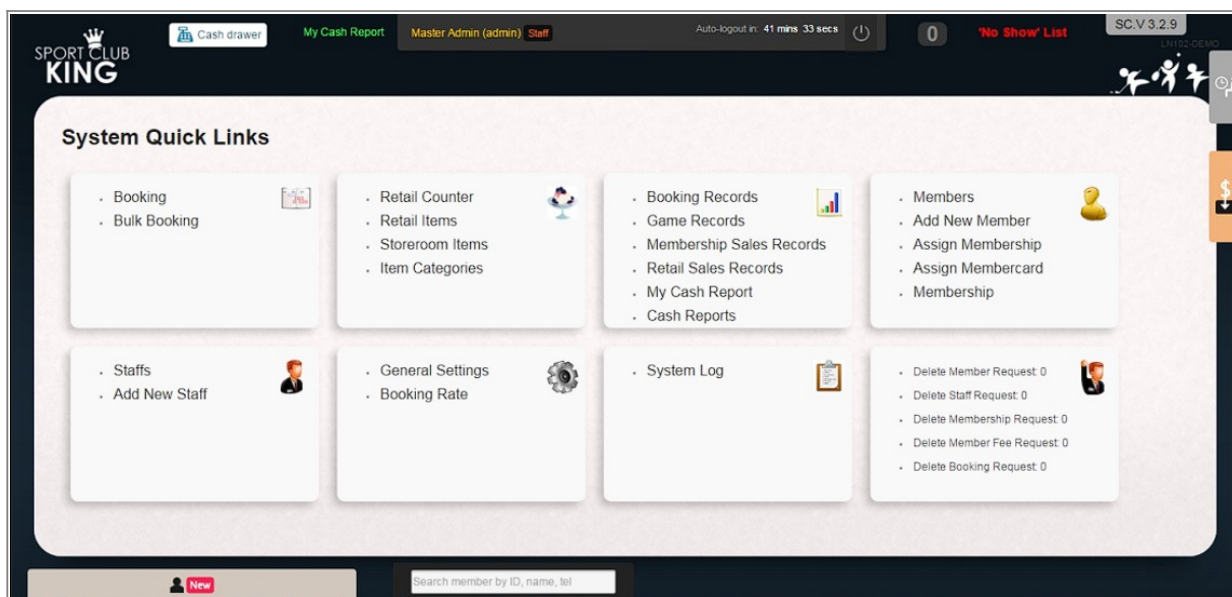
SPORT CLUB KING

Cash drawer

My Cash Report

Master Admin (admin) Staff

Auto-logout in: 41 mins 33 secs

0

'No Show' List

SC.V 3.2.9

LN102-DEMO

System Quick Links

- Booking
- Bulk Booking

- Retail Counter
- Retail Items
- Storeroom Items
- Item Categories

- Booking Records
- Game Records
- Membership Sales Records
- Retail Sales Records
- My Cash Report
- Cash Reports

- Members
- Add New Member
- Assign Membership
- Assign Membercard
- Membership

- Staffs
- Add New Staff

- General Settings
- Booking Rate

- System Log

- Delete Member Request: 0
- Delete Staff Request: 0
- Delete Membership Request: 0
- Delete Member Fee Request: 0
- Delete Booking Request: 0

New

Search member by ID, name, tel